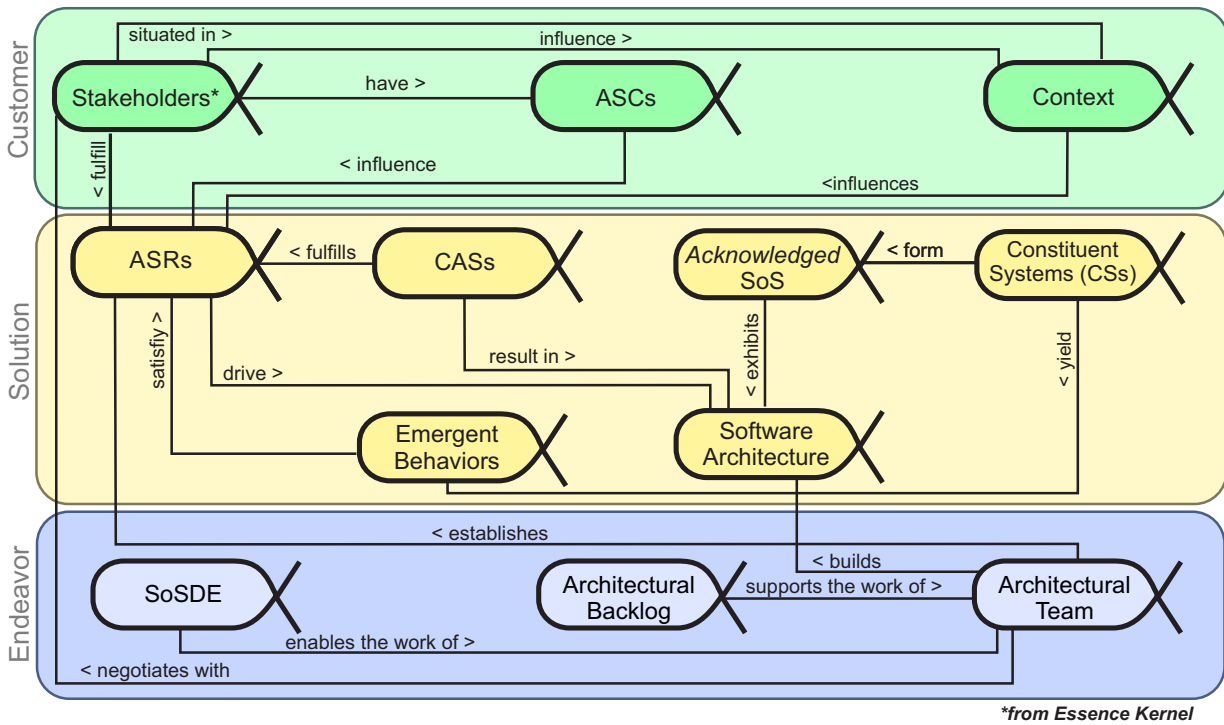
Customer

situated in >

influence >

Stakeholders*

have >

ASCs

Context

< fulfill

< influence

<influences

Solution

ASRs

< fulfills

CASs

Acknowledged SoS

< form

Constituent Systems (CSs)

satisfiy >

drive >

result in >

< exhibits

< yield

Emergent Behaviors

Software Architecture

Endeavor

< establishes

< builds

SoSDE

Architectural Backlog

supports the work of >

Architectural Team

enables the work of >

< negotiates with

*from Essence Kernel